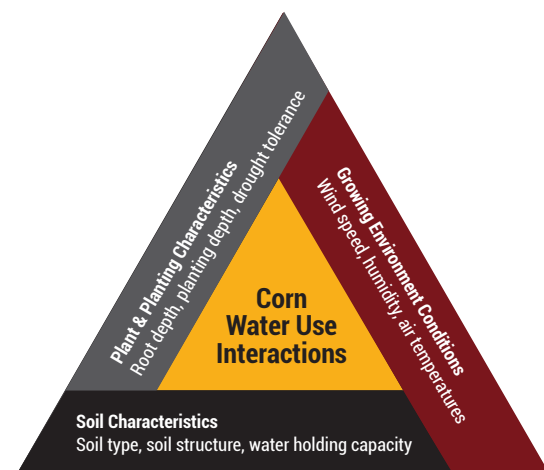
Plant & Planting Characteristics
Root depth, planting depth, drought tolerance

Growing Environment Conditions
Wind speed, humidity, air temperatures

Corn
Water Use
Interactions

Soil Characteristics
Soil type, soil structure, water holding capacity